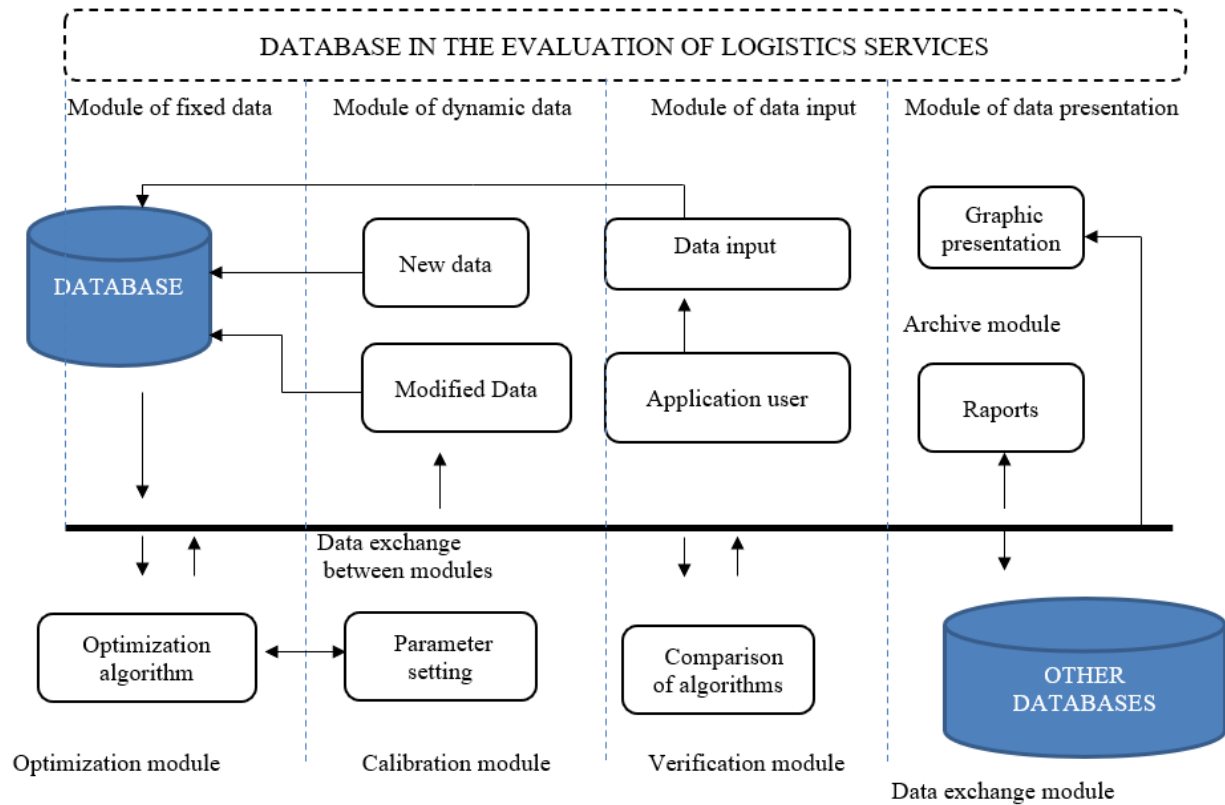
DATABASE IN THE EVALUATION OF LOGISTICS SERVICES

Module of fixed data

Module of dynamic data

Module of data input

Module of data presentation

DATABASE

New data

Modified Data

Data input

Application user

Graphic presentation

Archive module

Raports

Data exchange between modules

Optimization algorithm

Parameter setting

Comparison of algorithms

OTHER DATABASES

Optimization module

Calibration module

Verification module

Data exchange module